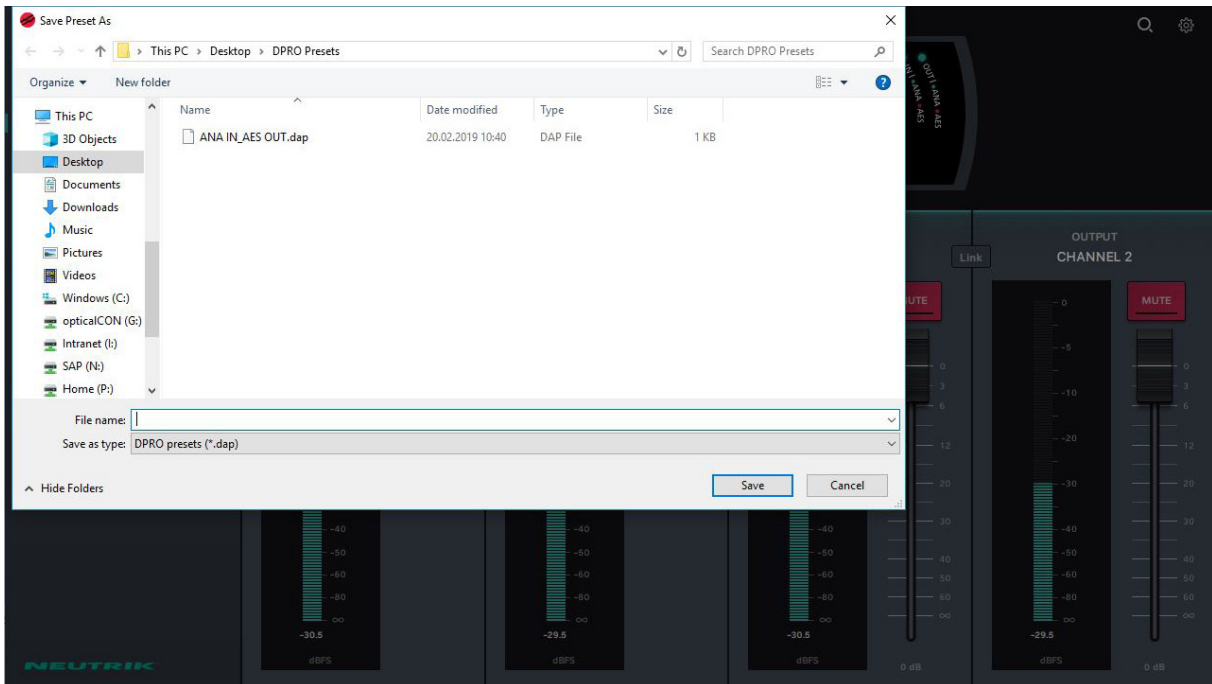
Save Preset As

This PC > Desktop > DPRO Presets

Search DPRO Presets

Organize ▾ New folder

This PC
3D Objects
Desktop
Documents
Downloads
Music
Pictures
Videos
Windows (C:)
opticalCON (G:)
Intranet (I:)
SAP (N:)
Home (P:)

| Name | Date modified | Type | Size |
|---|---|---|---|
| ANA IN_AES OUT.dap | 20.02.2019 10:40 | DAP File | 1 KB |

File name:
Save as type: DPRO presets (*.dap)

Hide Folders

Save Cancel

OUT1 • ANA • AES
IN1 • ANA • AES

OUTPUT
CHANNEL 2
Link
MUTE
MUTE

0
-5
-10
-20
-30
-40
-50
-60
-80
∞

0
3
6
12
20
30
40
50
60
∞

-40
-50
-60
-80
∞
-30.5
dBFS

-40
-50
-60
-80
∞
-29.5
dBFS

-40
-50
-60
-80
∞
-30.5
dBFS

0 dB

-29.5
dBFS

0 dB

NEUTRIK